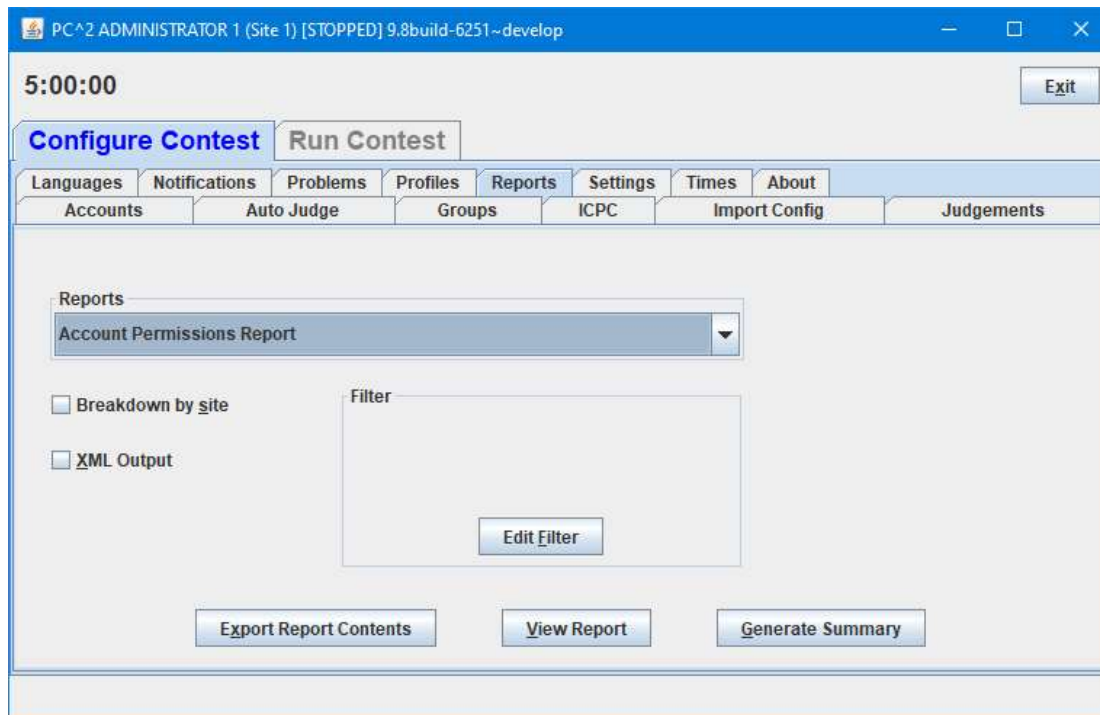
PC^2 ADMINISTRATOR 1 (Site 1) [STOPPED] 9.8build-6251~develop

5:00:00

Exit

Configure Contest

Run Contest

Languages
Notifications
Problems
Profiles
Reports
Settings
Times
About
Accounts
Auto Judge
Groups
ICPC
Import Config
Judgements

Reports

Account Permissions Report

Breakdown by site

XML Output

Filter

Edit Filter

Export Report Contents

View Report

Generate Summary